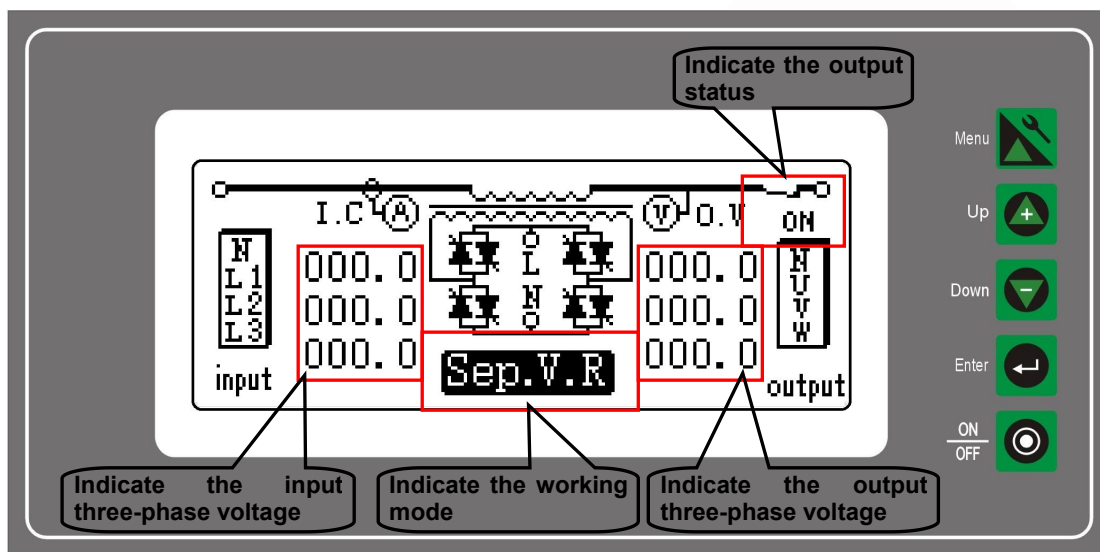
Indicate the output status

I.C A V O.V ON

N
L1
L2
L3

000. 0
000. 0
000. 0

L
N

000. 0
000. 0
000. 0

N
U
V
W

input

Sep.V.R

output

Menu

Up

Down

Enter

$\frac{ON}{OFF}$

Indicate the input three-phase voltage

Indicate the working mode

Indicate the output three-phase voltage